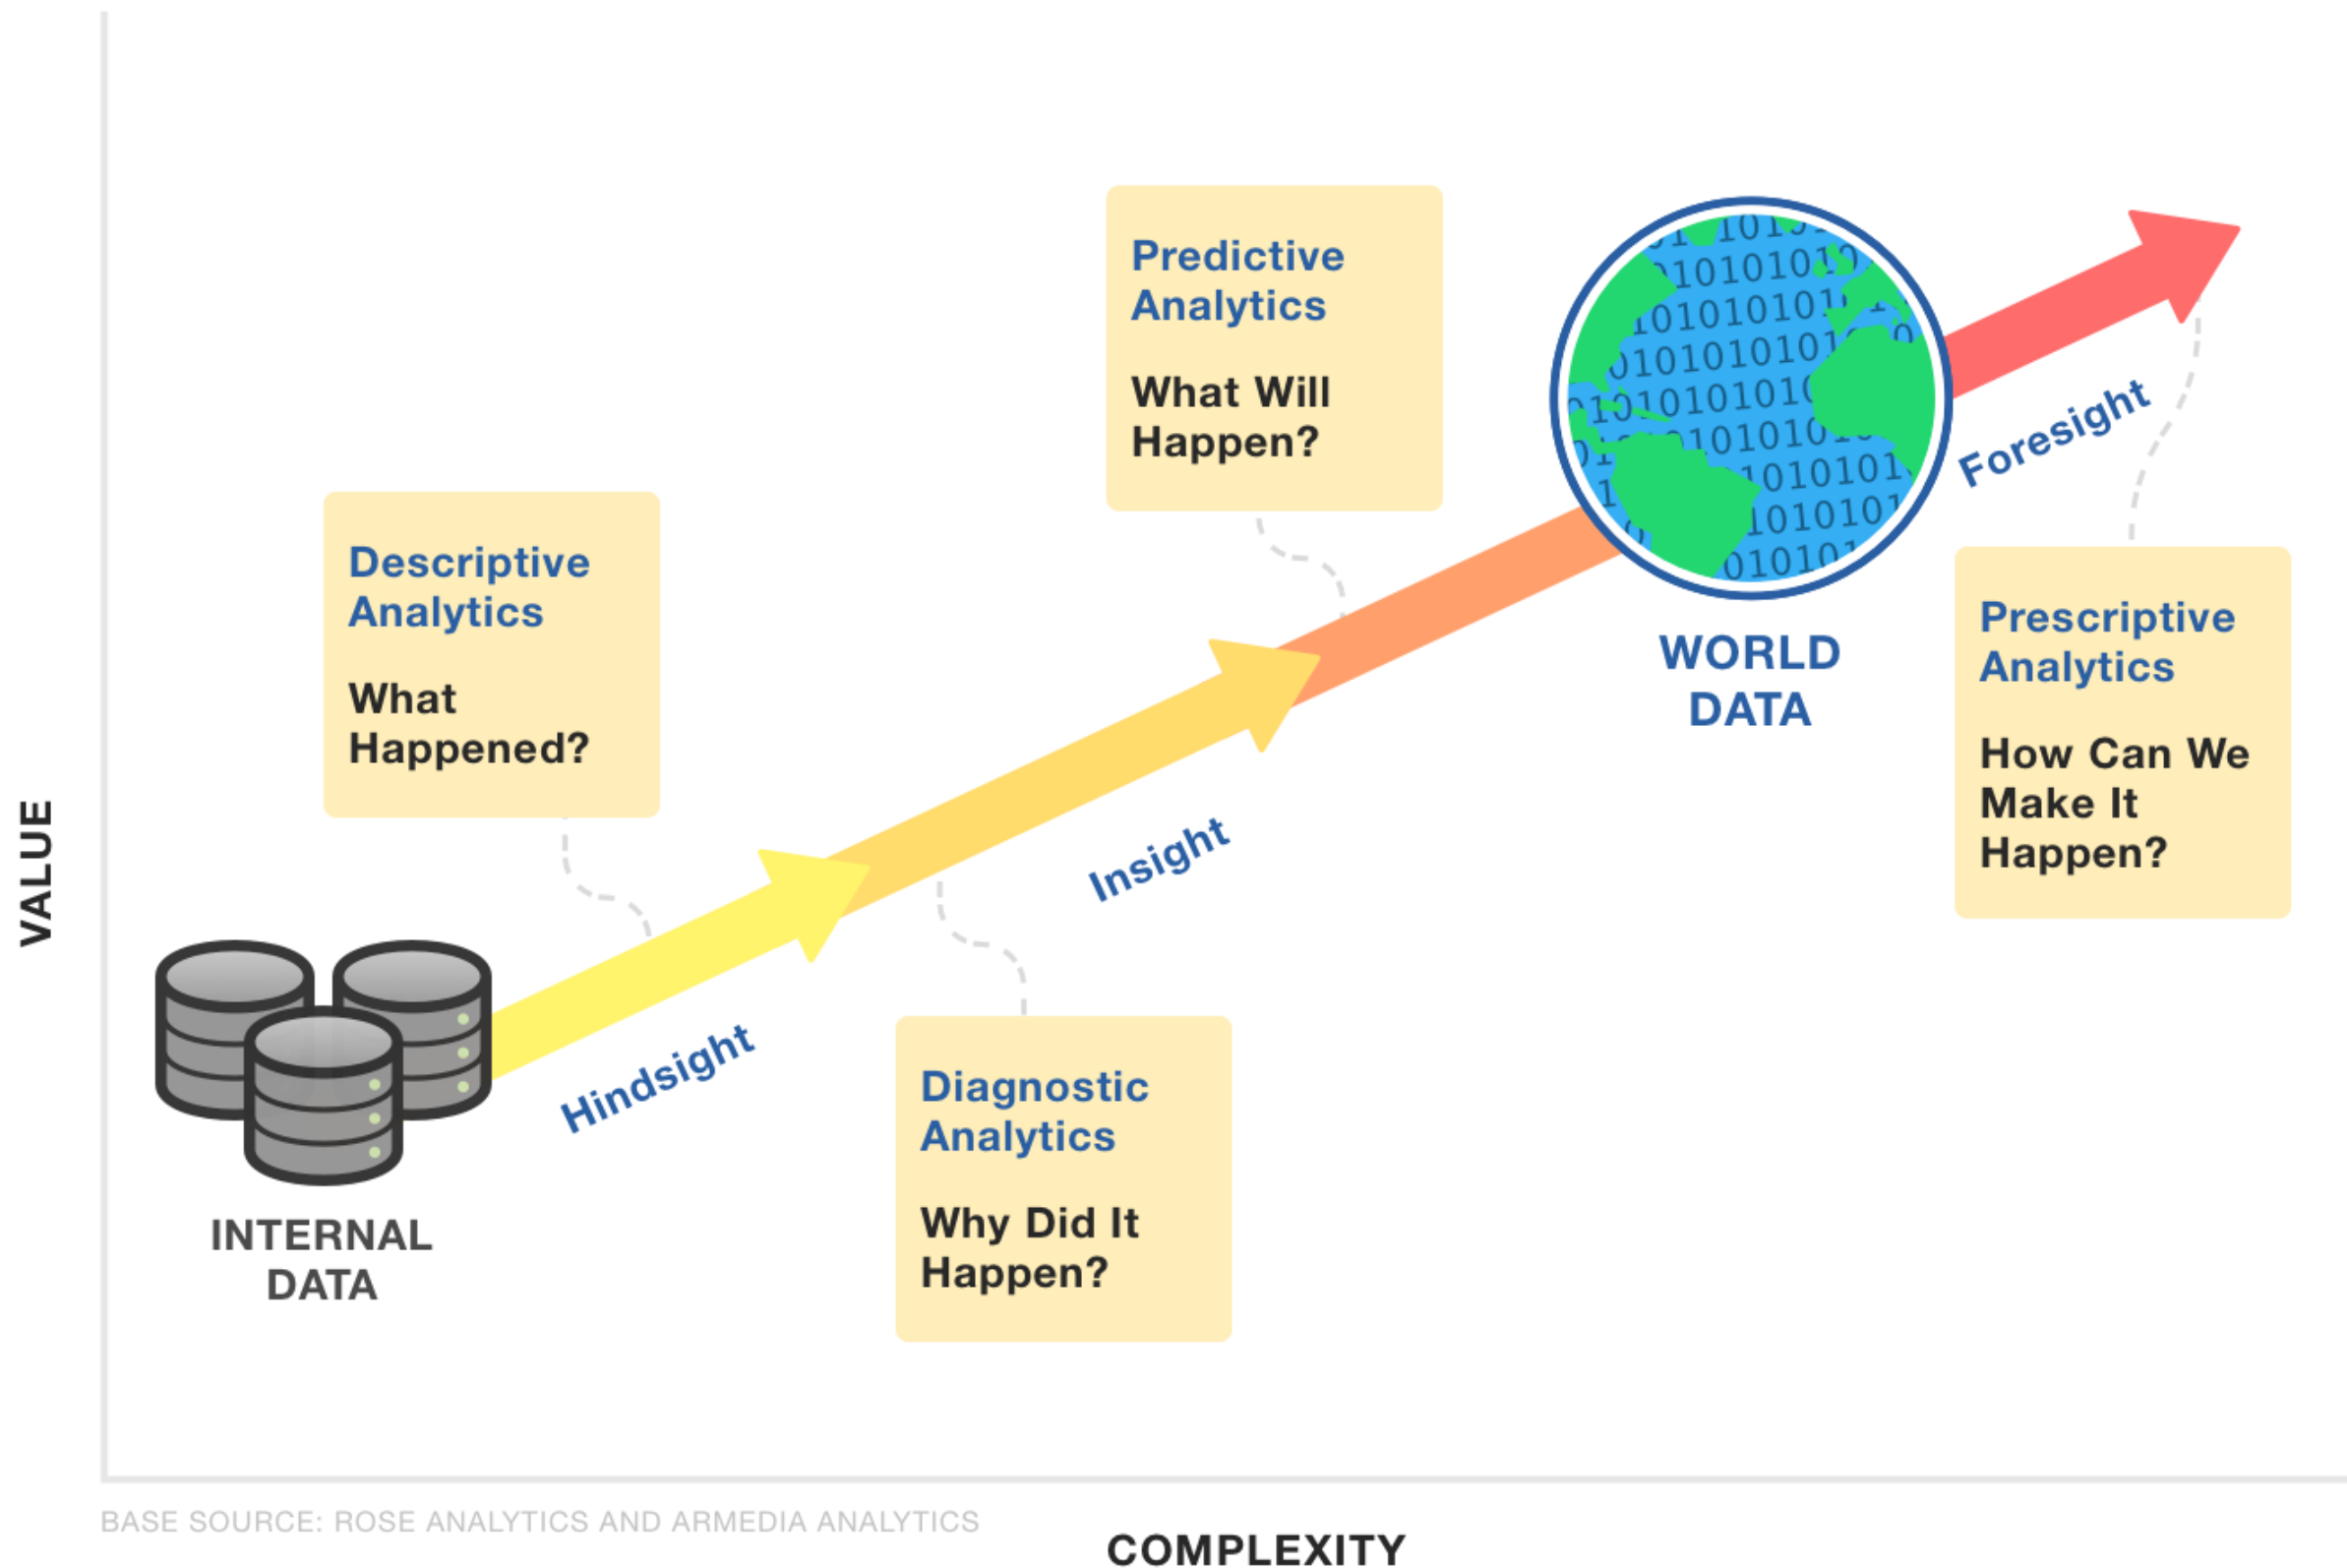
VALUE

Descriptive Analytics

What Happened?

Predictive Analytics

What Will Happen?

WORLD DATA

Prescriptive Analytics

How Can We Make It Happen?

Foresight

Insight

Hindsight

INTERNAL DATA

Diagnostic Analytics

Why Did It Happen?

BASE SOURCE: ROSE ANALYTICS AND ARMEDIA ANALYTICS

COMPLEXITY